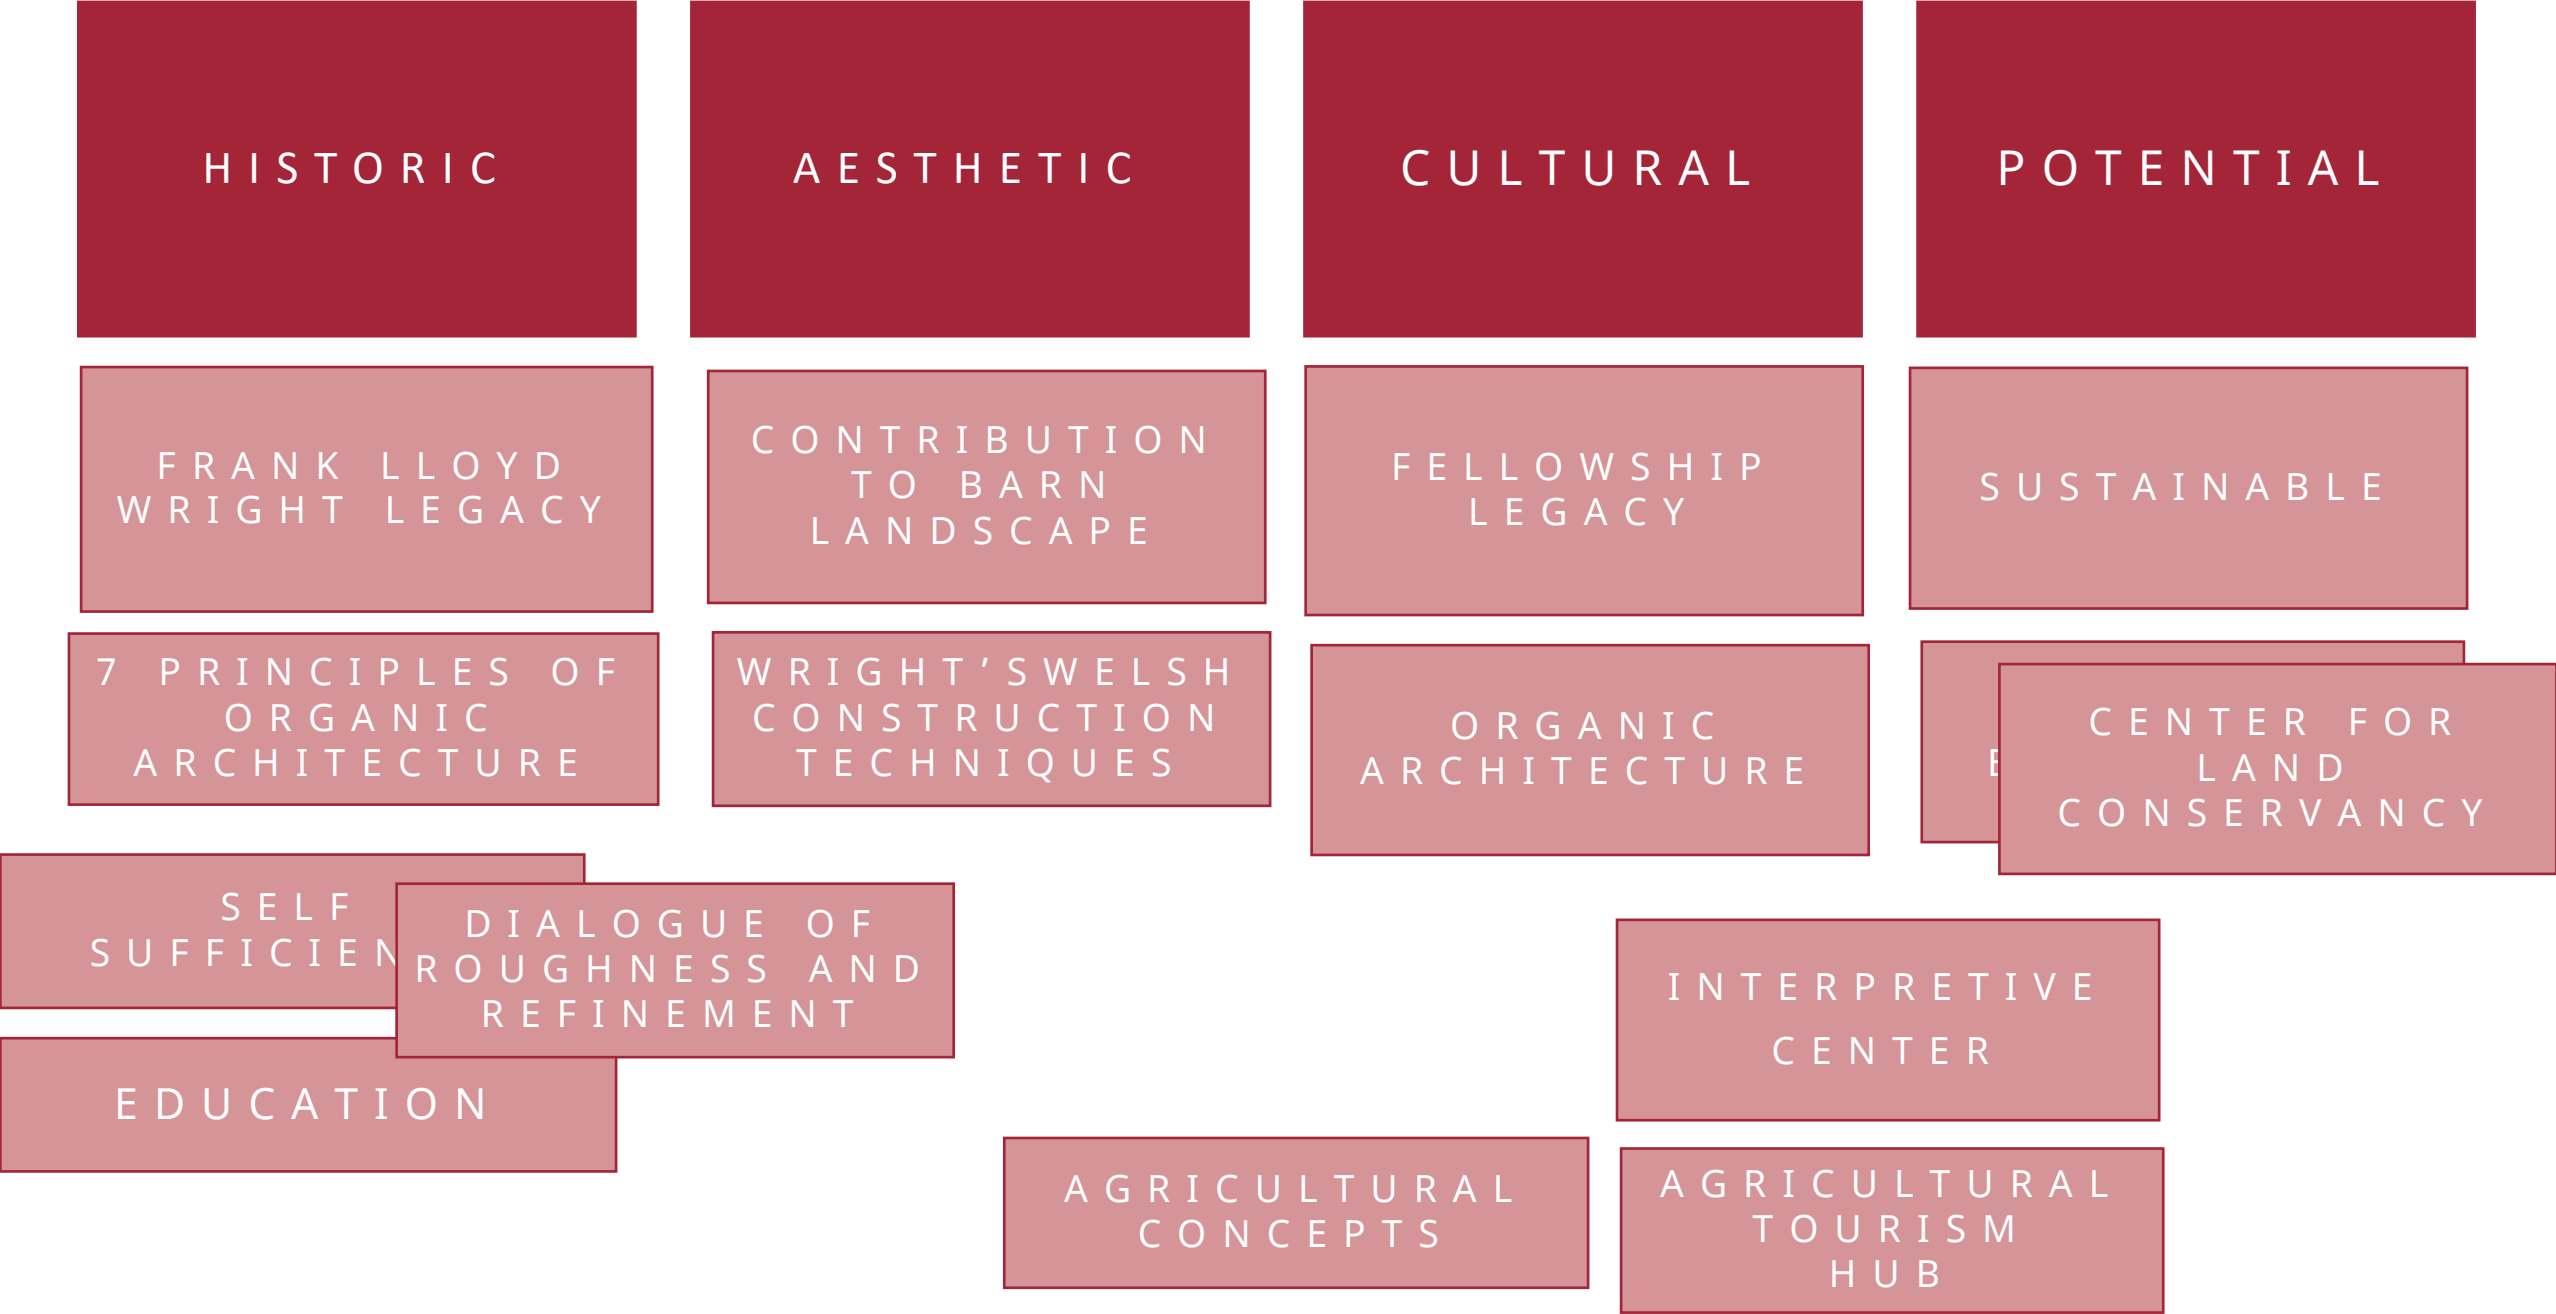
HISTORIC

AESTHETIC

CULTURAL

POTENTIAL

FRANK LLOYD WRIGHT LEGACY

CONTRIBUTION TO BARN LANDSCAPE

FELLOWSHIP LEGACY

SUSTAINABLE

7 PRINCIPLES OF ORGANIC ARCHITECTURE

WRIGHT'SWELSH CONSTRUCTION TECHNIQUES

ORGANIC ARCHITECTURE

E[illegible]

CENTER FOR LAND CONSERVANCY

SELF SUFFICIEN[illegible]

DIALOGUE OF ROUGHNESS AND REFINEMENT

INTERPRETIVE CENTER

EDUCATION

AGRICULTURAL CONCEPTS

AGRICULTURAL TOURISM HUB